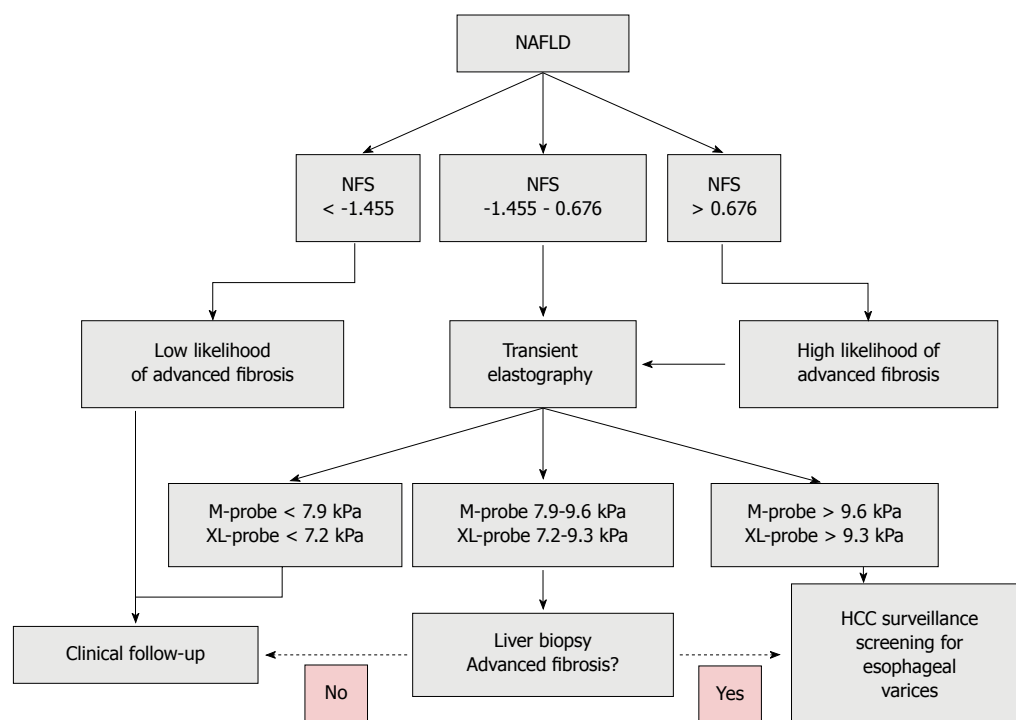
NAFLD

NFS
< -1.455

NFS
-1.455 - 0.676

NFS
> 0.676

Low likelihood of advanced fibrosis

Transient elastography

High likelihood of advanced fibrosis

M-probe < 7.9 kPa
XL-probe < 7.2 kPa

M-probe 7.9-9.6 kPa
XL-probe 7.2-9.3 kPa

M-probe > 9.6 kPa
XL-probe > 9.3 kPa

Clinical follow-up

Liver biopsy
Advanced fibrosis?

HCC surveillance screening for esophageal varices

No

Yes